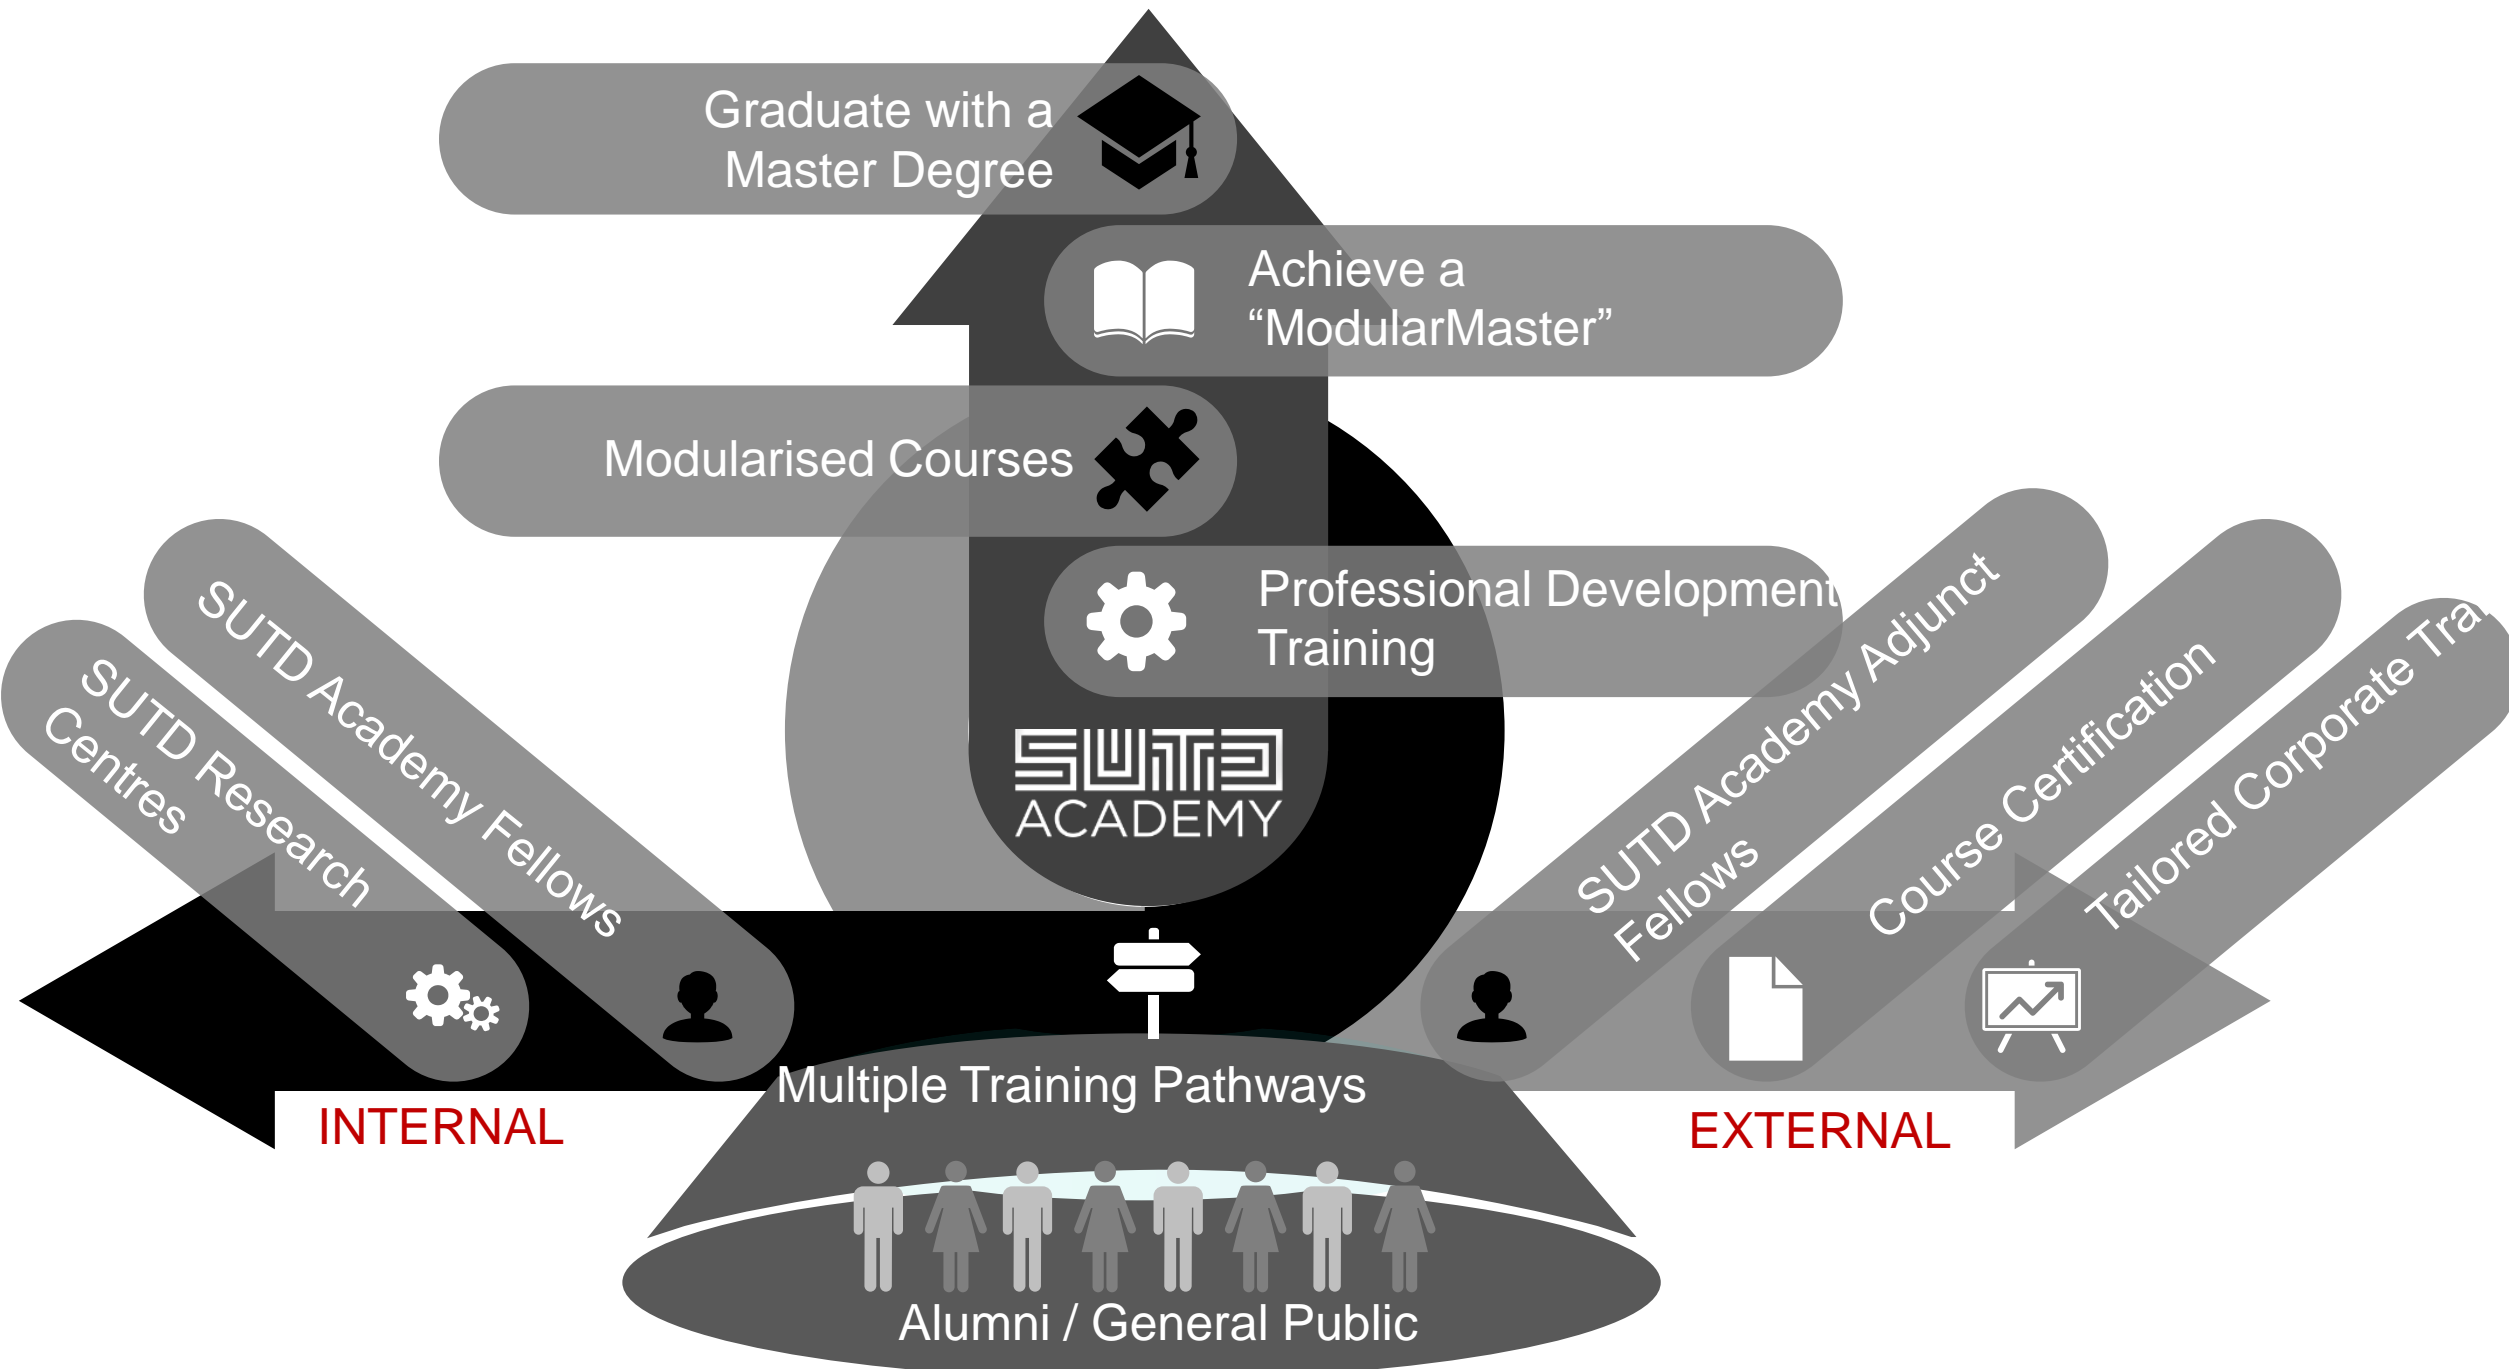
Graduate with a Master Degree

Achieve a "ModularMaster"

Modularised Courses

Professional Development Training

SUTD ACADEMY

SUTD Academy Fellows

SUTD Research Centres

SUTD Academy Adjunct Fellows

Course Certification

Tailored Corporate Tra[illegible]

Multiple Training Pathways

INTERNAL

EXTERNAL

Alumni / General Public